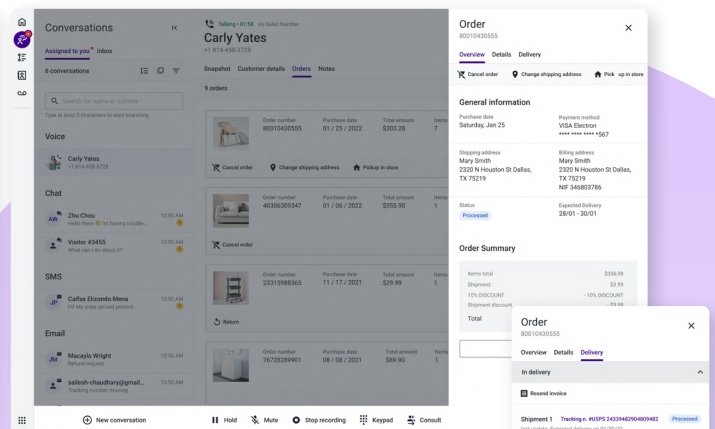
Conversations

Assigned to you Inbox

6 conversations

Search for name or number

Type at least 3 characters to start searching

Voice

Carly Yates
+1 814-459-3728

Chat

AW Zhu Chou
Hello there 👋 I'm having trouble... 10:50 AM

Visitor #3455
What can I do about it? 10:50 AM

SMS

Caifas Elizondo Mena
Hi! My order arrived yesterd... 10:50 AM

Email

JM Macayla Wright
Refund request 10:50 AM

sailesh-chaudhary@gmail...
Tracking number missing 10:50 AM

New conversation

Talking • 01:58 via Sales Number

Carly Yates
+1 814-459-3728

Snapshot Customer details Orders Notes

9 orders

| Order number | Purchase date | Total amount | Items |
|---|---|---|---|
| 80010430555 | 01 / 25 / 2022 | $303.28 | 1 |

Cancel order Change shipping address Pickup in store

| Order number | Purchase date | Total amount | Items |
|---|---|---|---|
| 40306309347 | 01 / 06 / 2022 | $555.90 | 1 |

Cancel order

| Order number | Purchase date | Total amount | Items |
|---|---|---|---|
| 23315988365 | 11 / 17 / 2021 | $29.99 | 1 |

Return

| Order number | Purchase date | Total amount | Items |
|---|---|---|---|
| 76728289901 | 08 / 08 / 2021 | $42.99 | 1 |

Hold Mute Stop recording Keypad Consult

Order
80010430555

Overview Details Delivery

Cancel order Change shipping address Pick up in store

General information

Purchase date
Saturday, Jan 25

Payment method
VISA Electron
**** **** **** *567

Shipping address
Mary Smith
2320 N Houston St Dallas, TX 75219

Billing address
Mary Smith
2320 N Houston St Dallas, TX 75219
NIF 346803786

Status
Processed

Expected Delivery
28/01 - 30/01

Order Summary

Items total $336.98
Shipment $3.99
10% DISCOUNT - 10% DISCOUNT
Shipment discount - $3.99
Total

Order
80010430555

Overview Details Delivery

In delivery

Resend invoice

Shipment 1 Tracking n. #USPS 24339482904809482 Processed